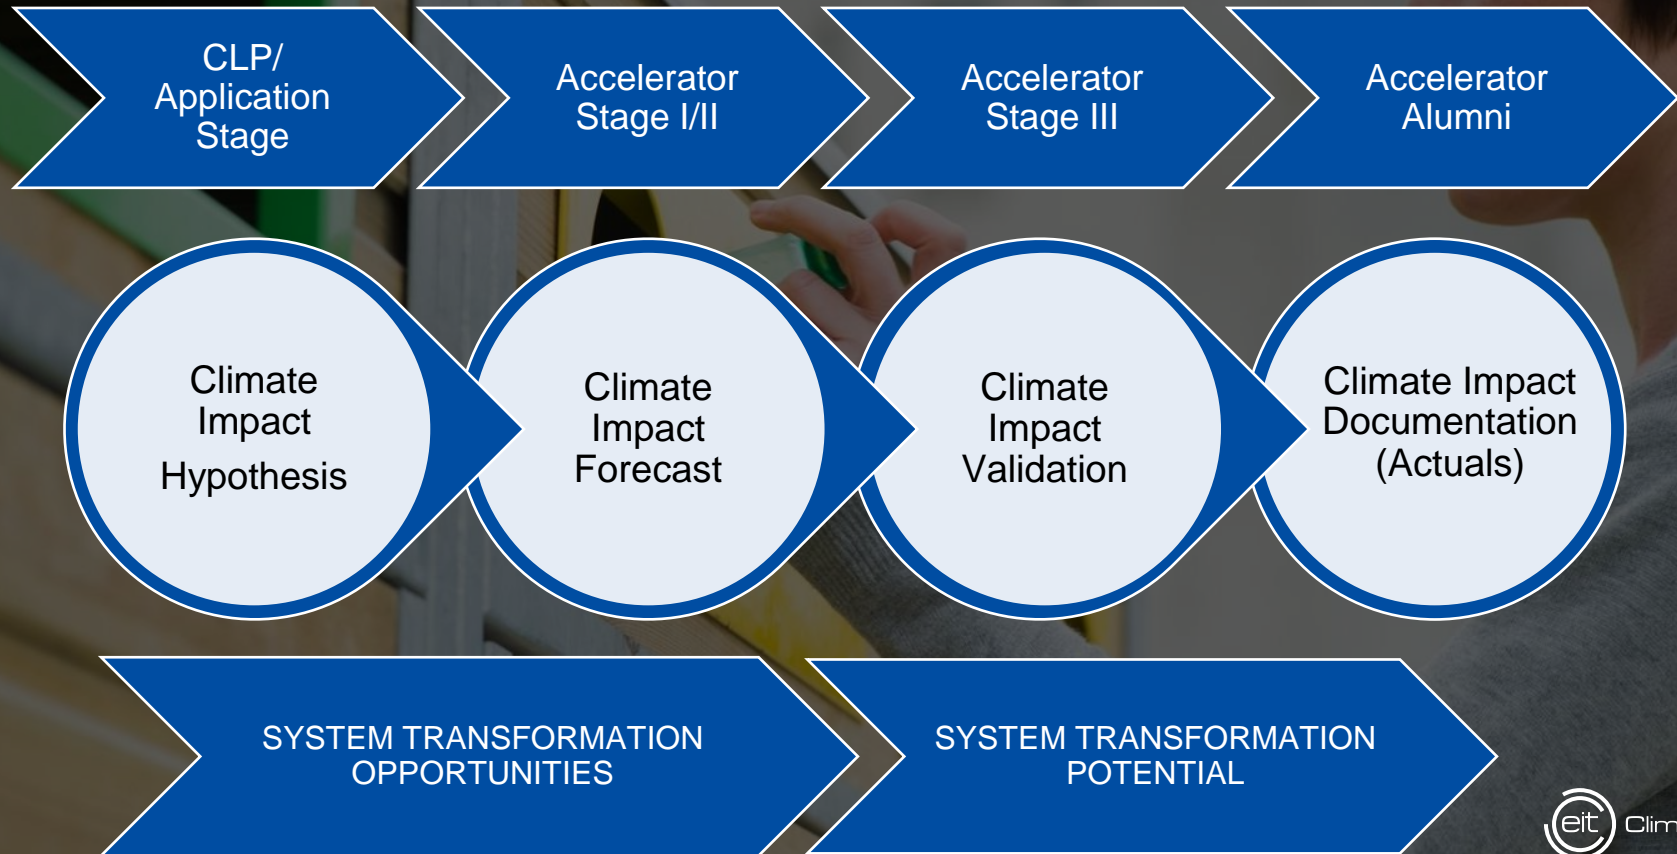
CLP/ Application Stage

Accelerator Stage I/II

Accelerator Stage III

Accelerator Alumni

Climate Impact Hypothesis

Climate Impact Forecast

Climate Impact Validation

Climate Impact Documentation (Actuals)

SYSTEM TRANSFORMATION OPPORTUNITIES

SYSTEM TRANSFORMATION POTENTIAL

eit Clim